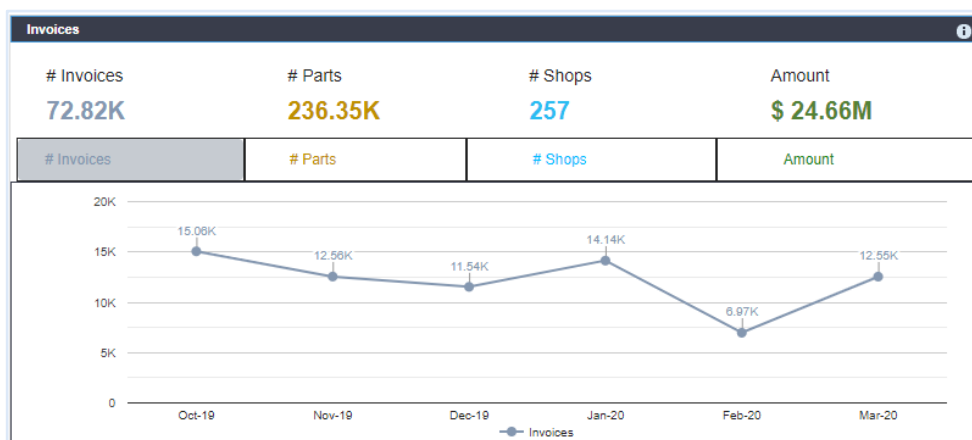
Invoices

# Invoices
72.82K

# Parts
236.35K

# Shops
257

Amount
$ 24.66M

| # Invoices | # Parts | # Shops | Amount |
|---|---|---|---|

20K
15K
10K
5K
0

15.06K
12.56K
11.54K
14.14K
6.97K
12.55K

Oct-19
Nov-19
Dec-19
Jan-20
Feb-20
Mar-20

Invoices